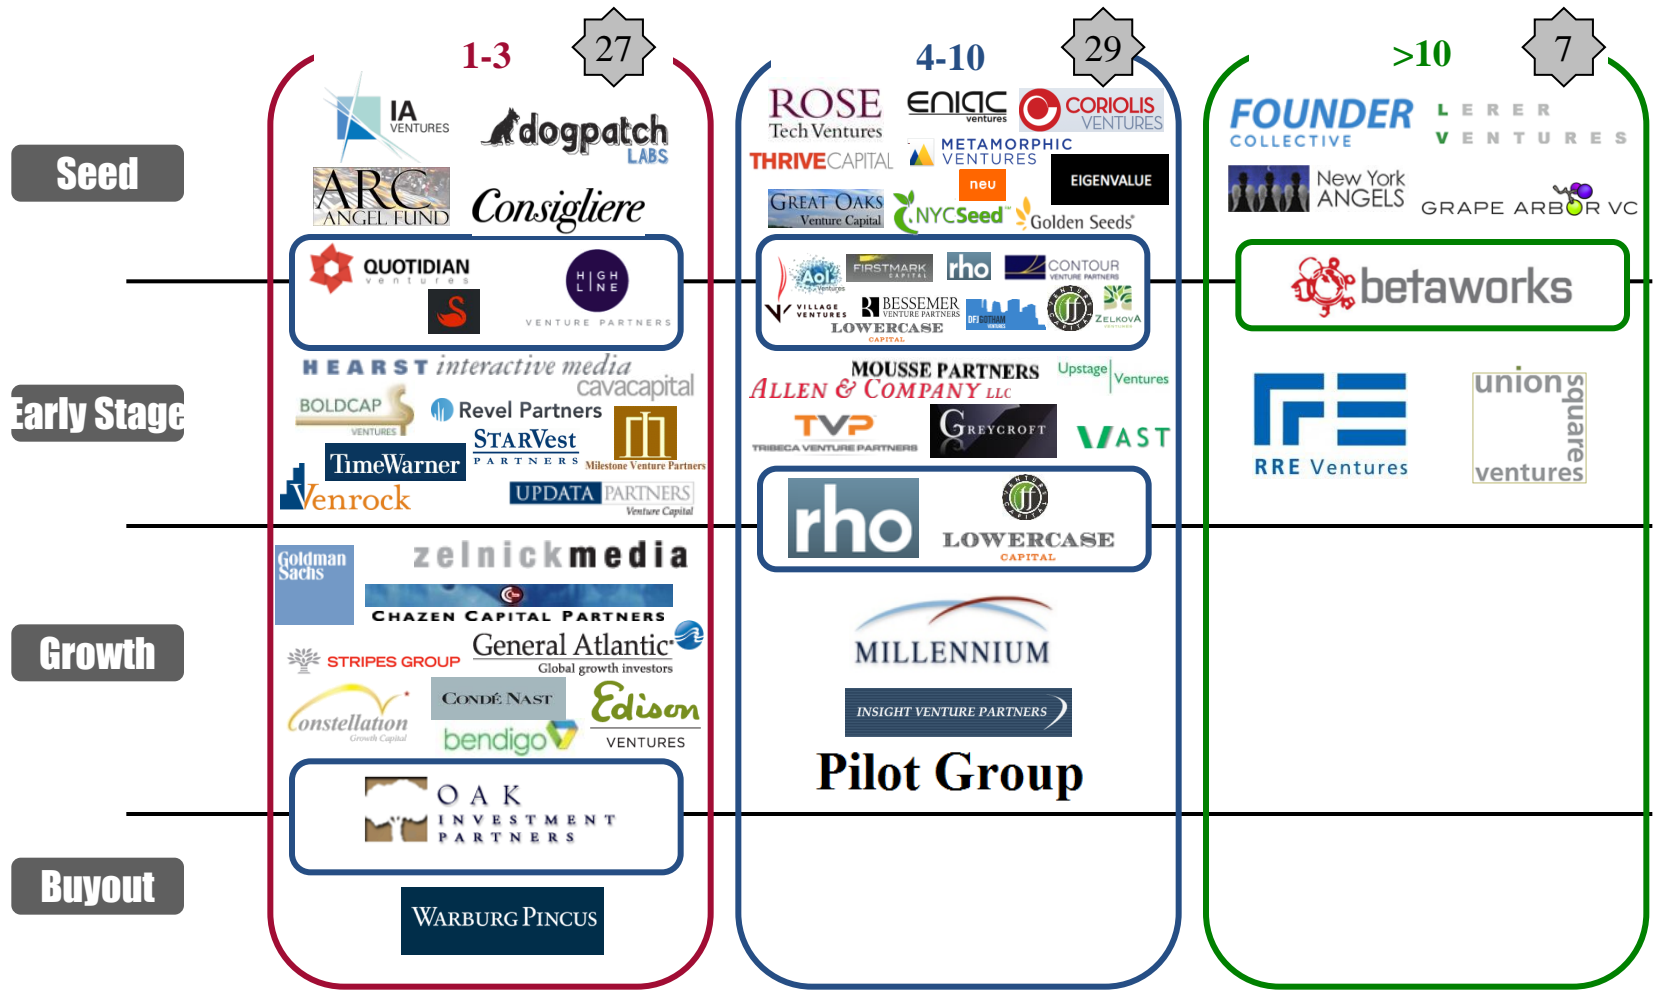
Seed

Early Stage

Growth

Buyout

1-3

27

IA VENTURES

dogpatch LABS

ARC ANGEL FUND

Consigliere

QUOTIDIAN ventures

HIGH LINE VENTURE PARTNERS

HEARST interactive media

cavacapital

BOLDCAP VENTURES

Revel Partners

STARVest PARTNERS

Milestone Venture Partners

TimeWarner

Venrock

UPDATA PARTNERS Venture Capital

Goldman Sachs

zelnickmedia

CHAZEN CAPITAL PARTNERS

STRIPES GROUP

General Atlantic Global growth investors

Constellation Growth Capital

CONDÉ NAST

Edison VENTURES

bendigo

OAK INVESTMENT PARTNERS

WARBURG PINCUS

4-10

29

ROSE Tech Ventures

ENIAC ventures

CORIOLIS VENTURES

THRIVE CAPITAL

METAMORPHIC VENTURES

neu

EIGENVALUE

GREAT OAKS Venture Capital

NYCSeed

Golden Seeds

AOL Ventures

FIRSTMARK CAPITAL

rho

CONTOUR VENTURE PARTNERS

VILLAGE VENTURES

BESSEMER VENTURE PARTNERS

LOWERCASE CAPITAL

DFJ GOTHAM VENTURES

ZELKOVA VENTURES

MOUSSE PARTNERS

Upstage Ventures

ALLEN & COMPANY LLC

TVP TRIBECA VENTURE PARTNERS

GREYCROFT

VAST

rho

LOWERCASE CAPITAL

MILLENNIUM

INSIGHT VENTURE PARTNERS

Pilot Group

>10

7

FOUNDER COLLECTIVE

LERER VENTURES

New York ANGELS

GRAPE ARBOR VC

betaworks

RRE Ventures

union square ventures